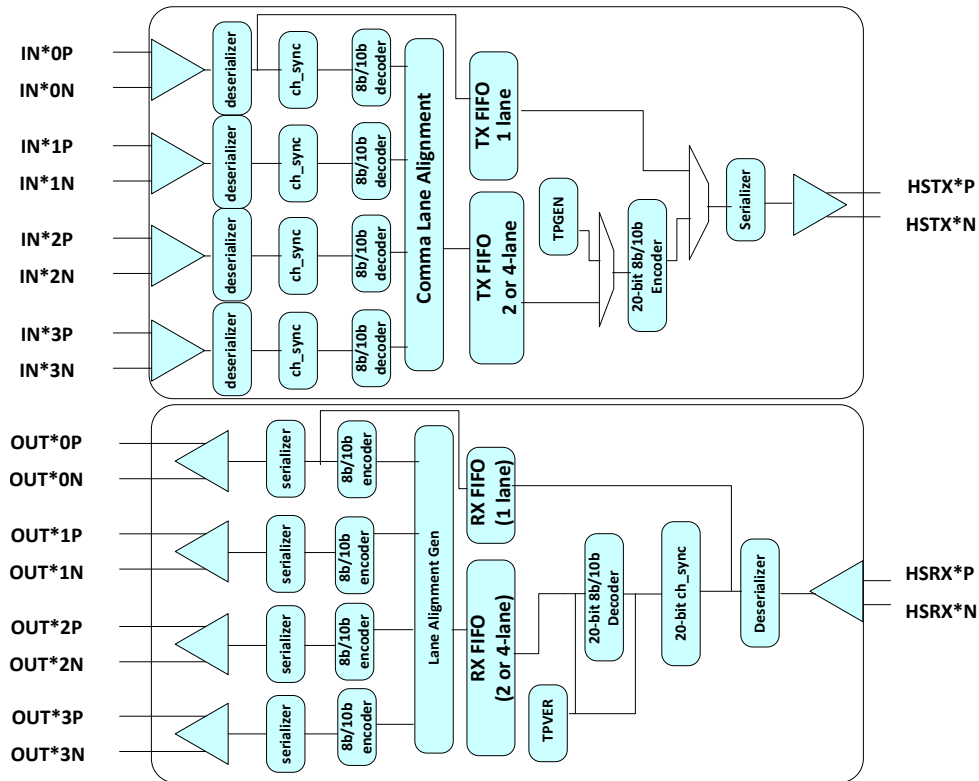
IN*0P
IN*0N
deserializer
ch_sync
8b/10b decoder
IN*1P
IN*1N
deserializer
ch_sync
8b/10b decoder
IN*2P
IN*2N
deserializer
ch_sync
8b/10b decoder
IN*3P
IN*3N
deserializer
ch_sync
8b/10b decoder
Comma Lane Alignment
TX FIFO 1 lane
TX FIFO 2 or 4-lane
TPGEN
20-bit 8b/10b Encoder
Serializer
HSTX*P
HSTX*N

OUT*0P
OUT*0N
serializer
8b/10b encoder
OUT*1P
OUT*1N
serializer
8b/10b encoder
OUT*2P
OUT*2N
serializer
8b/10b encoder
OUT*3P
OUT*3N
serializer
8b/10b encoder
Lane Alignment Gen
RX FIFO (1 lane)
RX FIFO (2 or 4-lane)
TPVER
20-bit 8b/10b Decoder
20-bit ch_sync
Deserializer
HSRX*P
HSRX*N